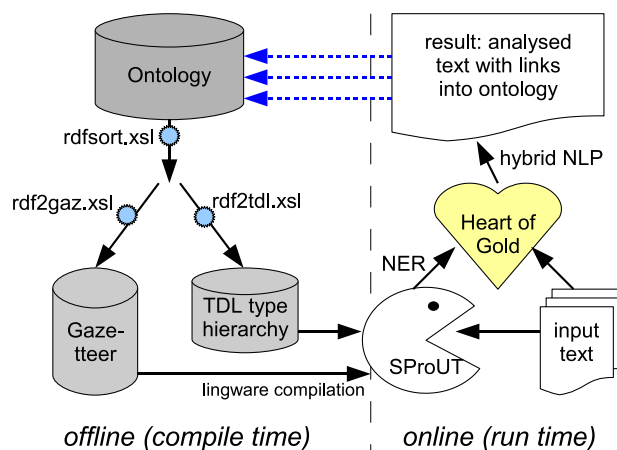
Ontology

rdfsort.xsl

rdf2gaz.xsl

rdf2tdl.xsl

Gazetteer

TDL type hierarchy

lingware compilation

result: analysed text with links into ontology

hybrid NLP

Heart of Gold

NER

SProUT

input text

offline (compile time)

online (run time)